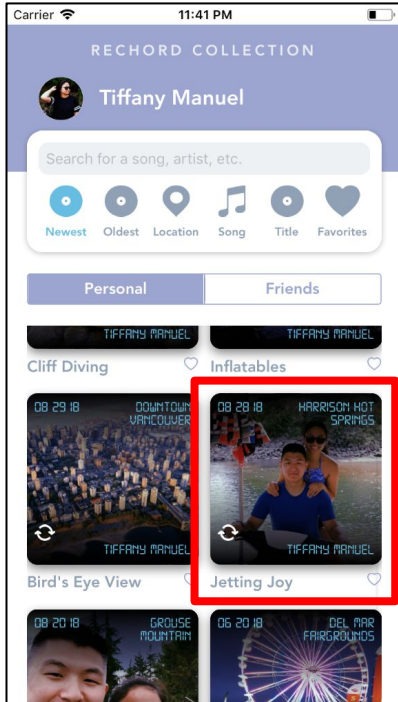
Carrier
11:41 PM

RECHORD COLLECTION

Tiffany Manuel

Search for a song, artist, etc.

Newest
Oldest
Location
Song
Title
Favorites

Personal
Friends

TIFFANY MANUEL
Cliff Diving

TIFFANY MANUEL
Inflatables

08 29 18
DOWNTOWN VANCOUVER
TIFFANY MANUEL
Bird's Eye View

08 28 18
HARRISON HOT SPRINGS
TIFFANY MANUEL
Jetting Joy

08 20 18
GROUSE MOUNTAIN

06 20 18
DEL MAR FAIRGROUNDS